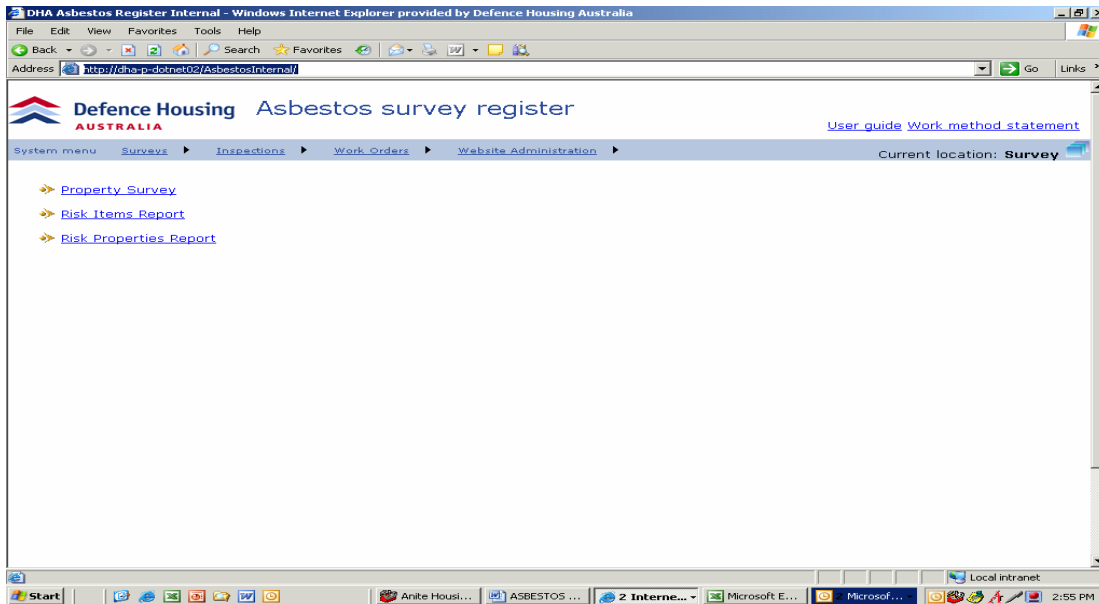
DHA Asbestos Register Internal - Windows Internet Explorer provided by Defence Housing Australia

File Edit View Favorites Tools Help

Back Search Favorites

Address http://dha-p-dotnet02/AsbestosInternal/ Go Links

Defence Housing AUSTRALIA Asbestos survey register

User guide Work method statement

System menu Surveys Inspections Work Orders Website Administration

Current location: Survey

Property Survey

Risk Items Report

Risk Properties Report

Local intranet

Start Anite Housi... ASBESTOS ... 2 Interne... Microsoft E... Microsof... 2:55 PM